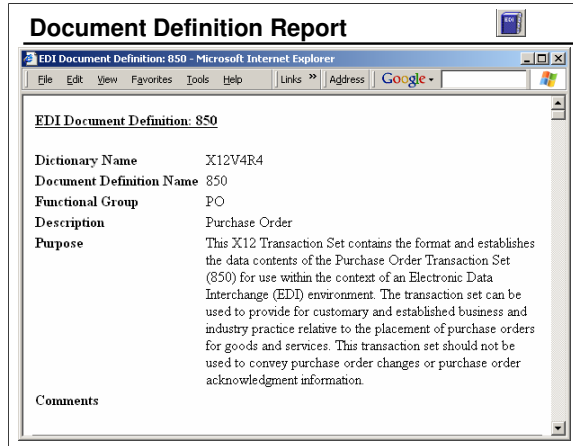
Document Definition Report

EDI

EDI Document Definition: 850 - Microsoft Internet Explorer

File Edit View Favorites Tools Help Links » Address Google

EDI Document Definition: 850

| | |
|---|---|
| Dictionary Name | X12V4R4 |
| Document Definition Name | 850 |
| Functional Group | PO |
| Description | Purchase Order |
| Purpose | This X12 Transaction Set contains the format and establishes the data contents of the Purchase Order Transaction Set (850) for use within the context of an Electronic Data Interchange (EDI) environment. The transaction set can be used to provide for customary and established business and industry practice relative to the placement of purchase orders for goods and services. This transaction set should not be used to convey purchase order changes or purchase order acknowledgment information. |
| Comments | |